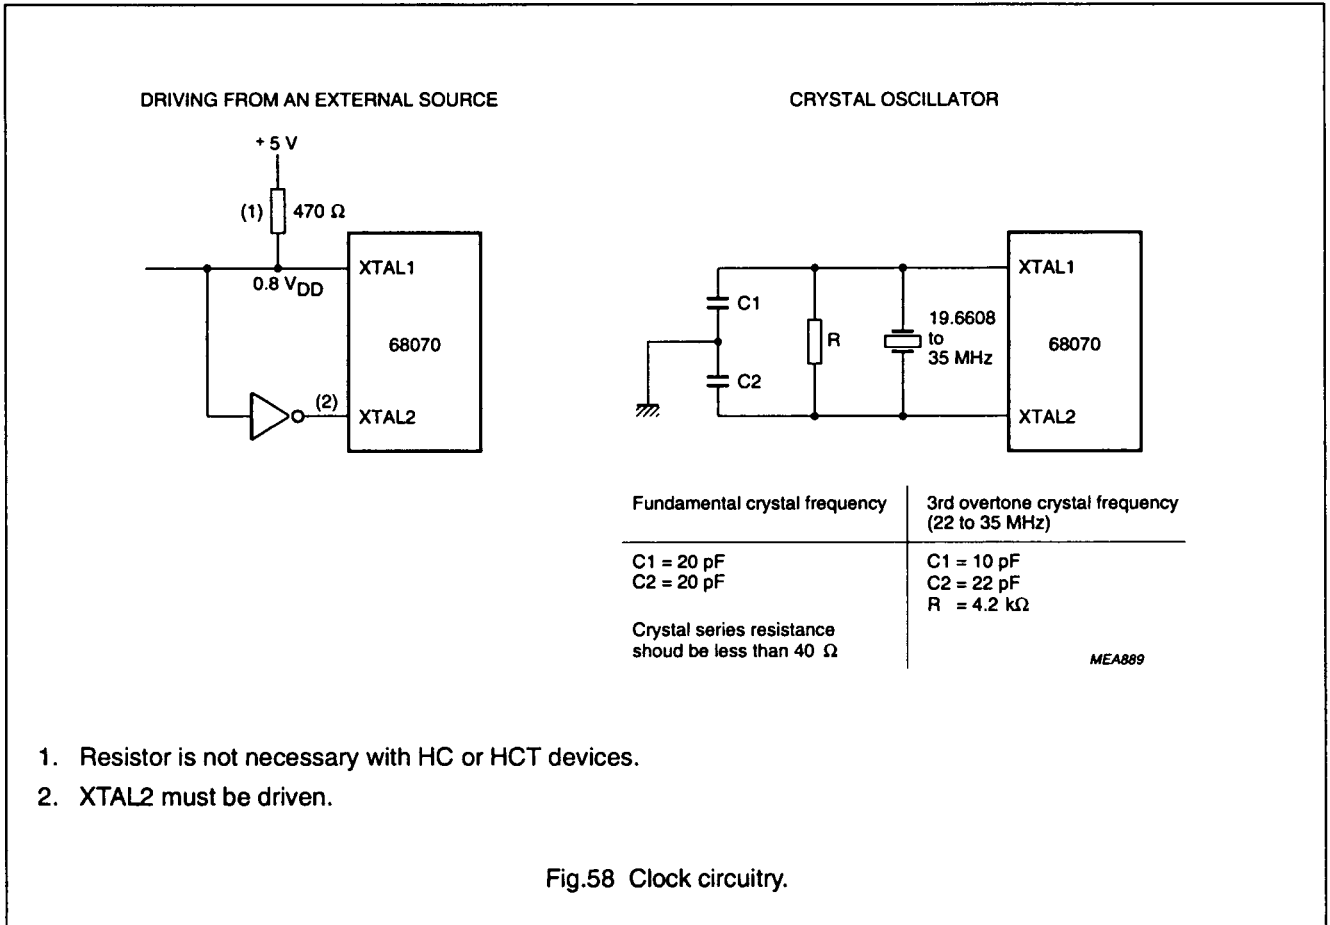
DRIVING FROM AN EXTERNAL SOURCE

+5 V

(1) 470 Ω

0.8 $V_{DD}$

XTAL1

68070

(2)

XTAL2

CRYSTAL OSCILLATOR

C1

C2

R

19.6608 to 35 MHz

XTAL1

68070

XTAL2

| Fundamental crystal frequency | 3rd overtone crystal frequency (22 to 35 MHz) |
|---|---|
| C1 = 20 pF<br>C2 = 20 pF<br><br>Crystal series resistance shoud be less than 40 Ω | C1 = 10 pF<br>C2 = 22 pF<br>R = 4.2 kΩ |

MEA889

1. Resistor is not necessary with HC or HCT devices.

2. XTAL2 must be driven.

Fig.58 Clock circuitry.